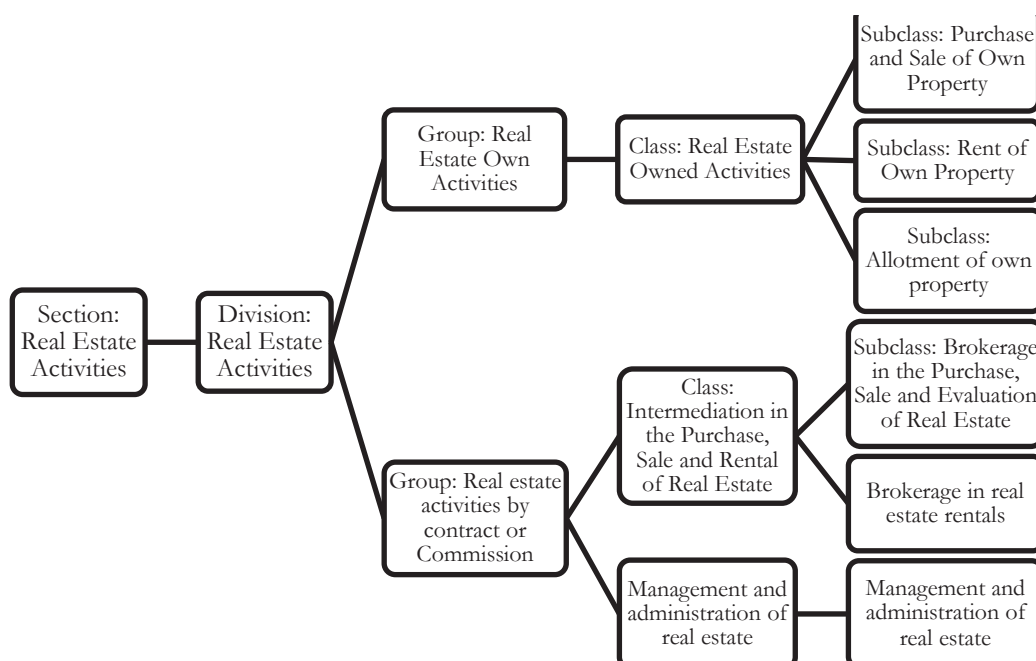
Section: Real Estate Activities

Division: Real Estate Activities

Group: Real Estate Own Activities

Class: Real Estate Owned Activities

Subclass: Purchase and Sale of Own Property

Subclass: Rent of Own Property

Subclass: Allotment of own property

Group: Real estate activities by contract or Commission

Class: Intermediation in the Purchase, Sale and Rental of Real Estate

Subclass: Brokerage in the Purchase, Sale and Evaluation of Real Estate

Brokerage in real estate rentals

Management and administration of real estate

Management and administration of real estate